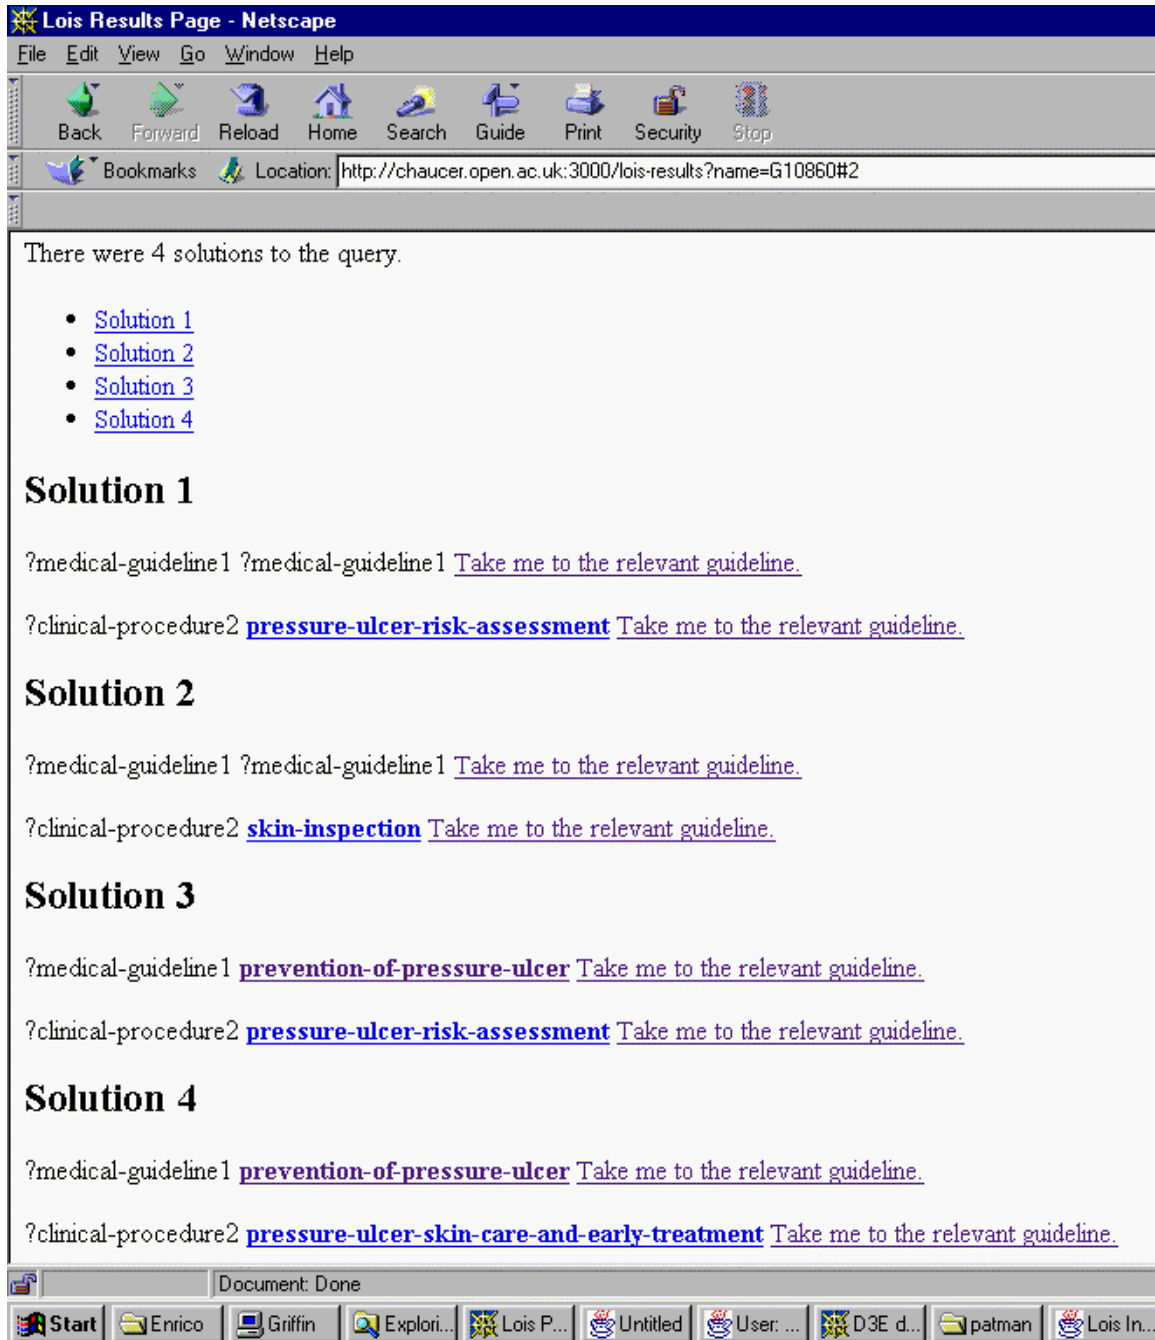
Lois Results Page - Netscape

File Edit View Go Window Help

Back Forward Reload Home Search Guide Print Security Stop

Bookmarks Location: http://chaucer.open.ac.uk:3000/lois-results?name=G10860#2

There were 4 solutions to the query.

- Solution 1
- Solution 2
- Solution 3
- Solution 4

Solution 1

?medical-guideline1 ?medical-guideline1 Take me to the relevant guideline.

?clinical-procedure2 pressure-ulcer-risk-assessment Take me to the relevant guideline.

Solution 2

?medical-guideline1 ?medical-guideline1 Take me to the relevant guideline.

?clinical-procedure2 skin-inspection Take me to the relevant guideline.

Solution 3

?medical-guideline1 prevention-of-pressure-ulcer Take me to the relevant guideline.

?clinical-procedure2 pressure-ulcer-risk-assessment Take me to the relevant guideline.

Solution 4

?medical-guideline1 prevention-of-pressure-ulcer Take me to the relevant guideline.

?clinical-procedure2 pressure-ulcer-skin-care-and-early-treatment Take me to the relevant guideline.

Document: Done

Start Enrico Griffin Explori... Lois P... Untitled User: ... D3E d... patman Lois In...